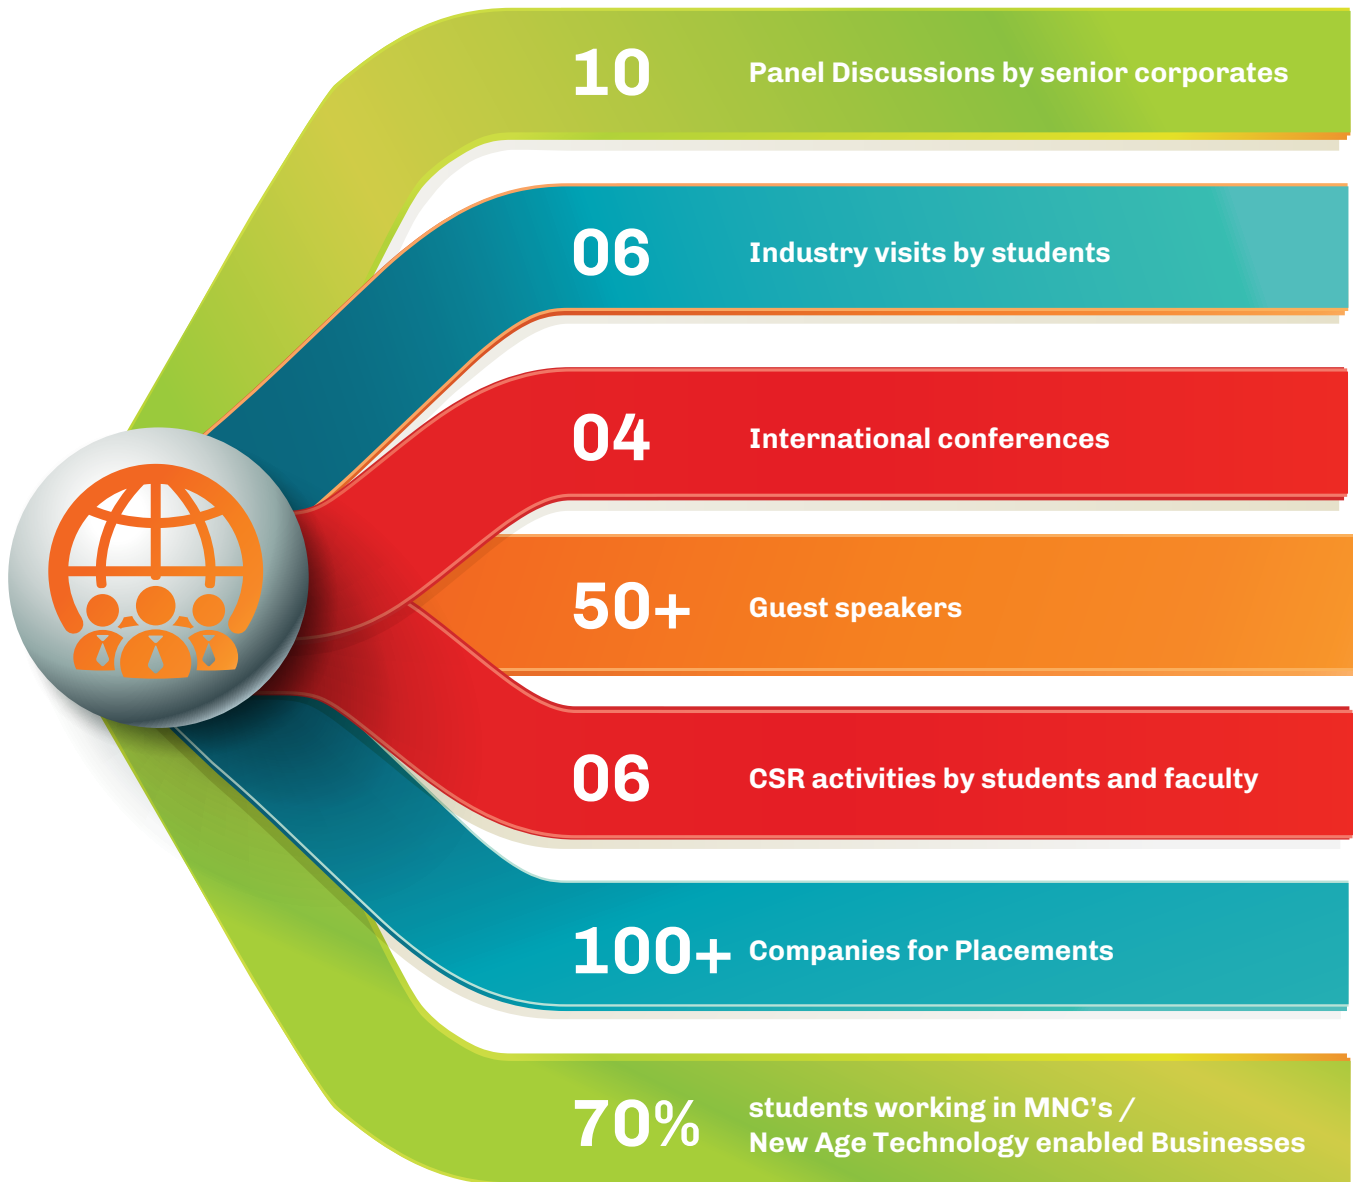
10 Panel Discussions by senior corporates

06 Industry visits by students

04 International conferences

50+ Guest speakers

06 CSR activities by students and faculty

100+ Companies for Placements

70% students working in MNC's / New Age Technology enabled Businesses